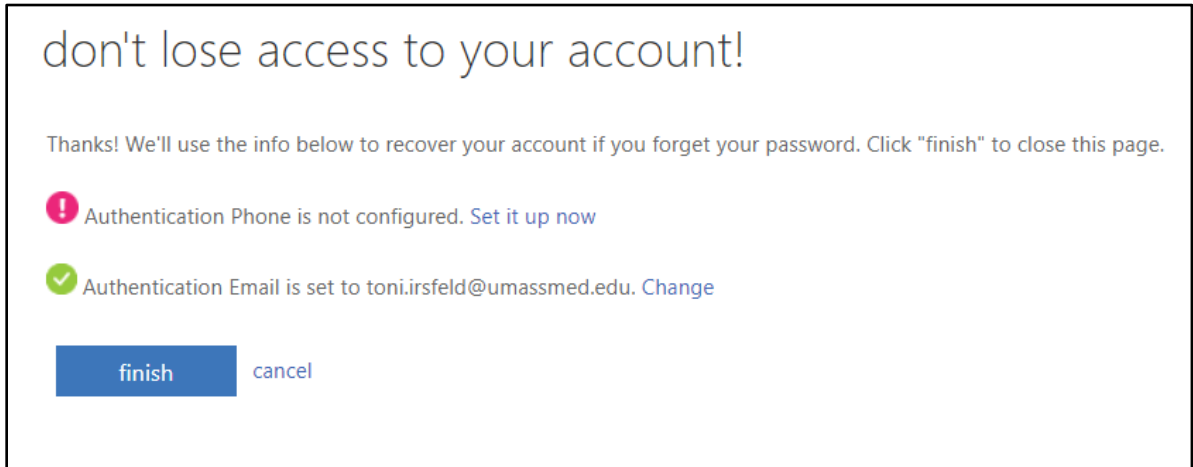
don't lose access to your account!

Thanks! We'll use the info below to recover your account if you forget your password. Click "finish" to close this page.

Authentication Phone is not configured. Set it up now

Authentication Email is set to toni.irsfeld@umassmed.edu. Change

finish cancel